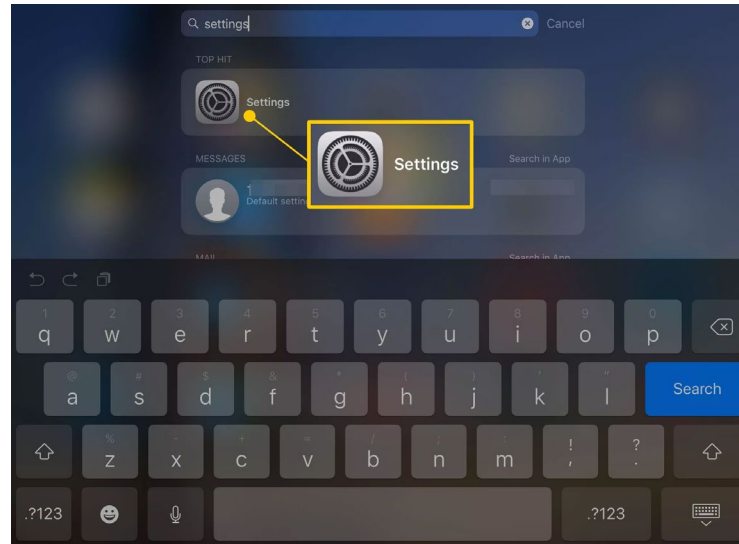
settings

Cancel

TOP HIT

Settings

Settings

MESSAGES

Search in App

Default setting

MAIL

Search in App

1 q 2 w 3 e 4 r 5 t 6 y 7 u 8 i 9 o 0 p

@ a # s $ d & f * g ( h ) j ' k " l

Search

% z - x + c = v / b ; n : m ! , ? .

.?123

.?123